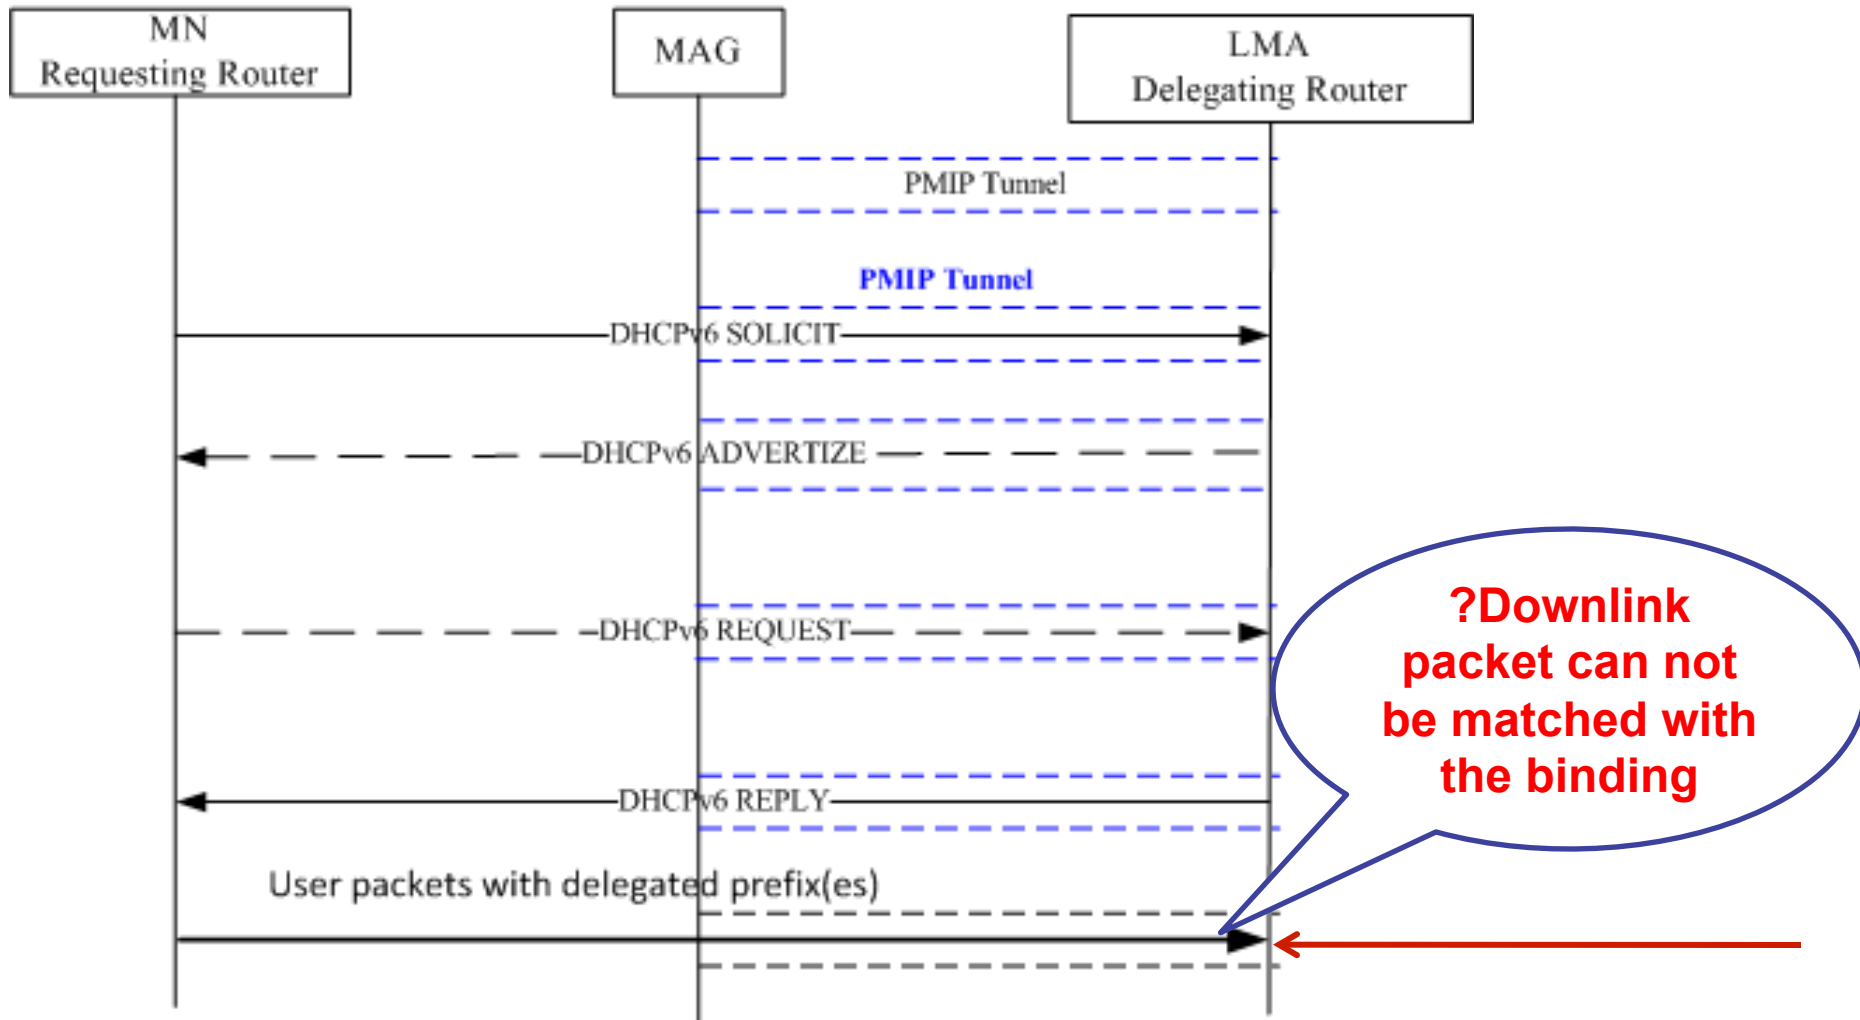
MN
Requesting Router

MAG

LMA
Delegating Router

PMIP Tunnel

PMIP Tunnel

DHCPv6 SOLICIT

DHCPv6 ADVERTIZE

DHCPv6 REQUEST

DHCPv6 REPLY

User packets with delegated prefix(es)

?Downlink packet can not be matched with the binding